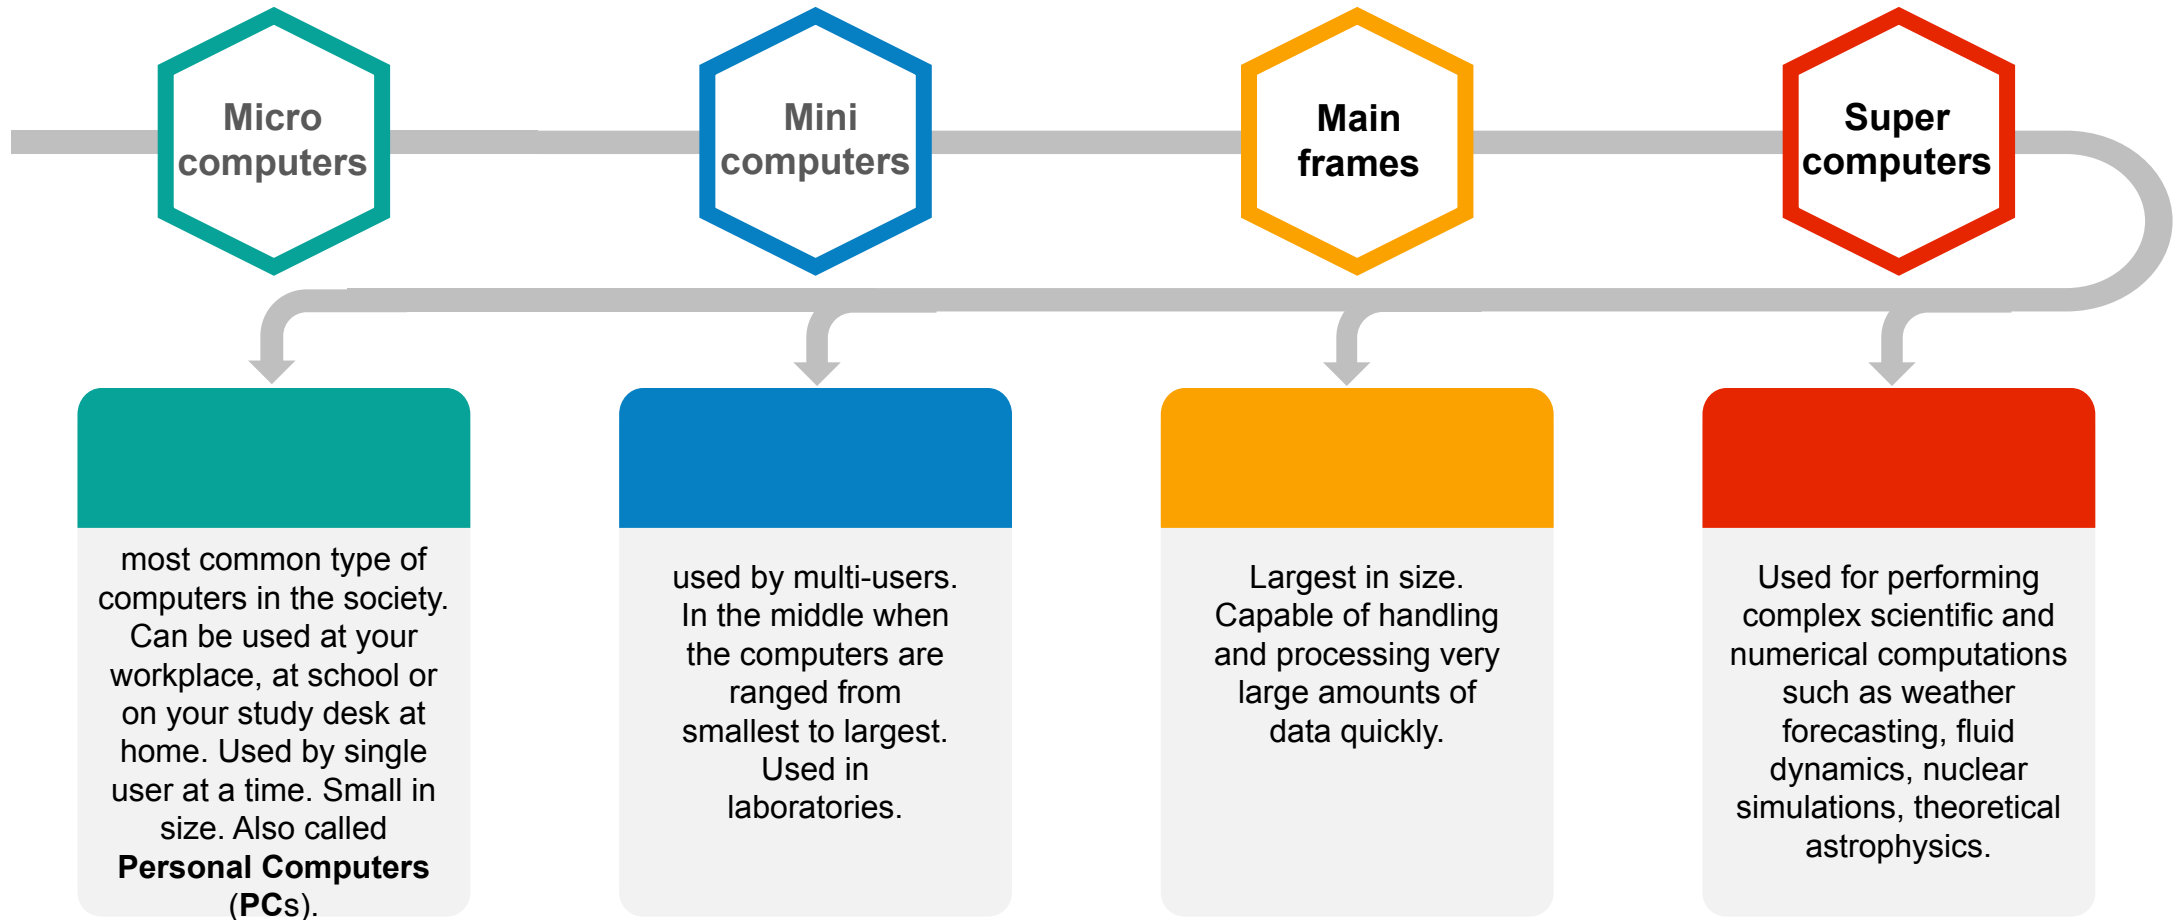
Micro computers

Mini computers

Main frames

Super computers

most common type of computers in the society. Can be used at your workplace, at school or on your study desk at home. Used by single user at a time. Small in size. Also called **Personal Computers** (**PC**s).

used by multi-users. In the middle when the computers are ranged from smallest to largest. Used in laboratories.

Largest in size. Capable of handling and processing very large amounts of data quickly.

Used for performing complex scientific and numerical computations such as weather forecasting, fluid dynamics, nuclear simulations, theoretical astrophysics.